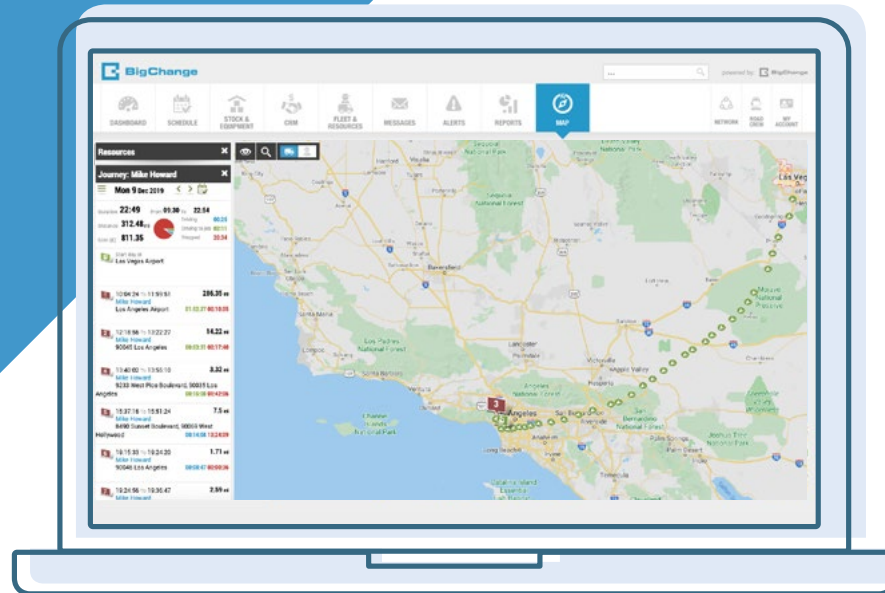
BigChange

powered by BigChange

DASHBOARD SCHEDULE STOCK & EQUIPMENT CRM FLEET & RESOURCES MESSAGES ALERTS REPORTS MAP NETWORK ROAD CHECK MY ACCOUNT

Resources

Journey: Mike Howard

Mon 9 Dec 2019

22:49 09:30 22:54

312.48

811.35

Start day at Las Vegas Airport

10:04:24 to 11:59:51 286.35
Mike Howard
Los Angeles Airport

12:18:56 to 13:22:27 14.22
Mike Howard
90045 Los Angeles

13:40:00 to 13:55:10 3.32
Mike Howard
9233 West Pico Boulevard, 90035 Los Angeles

15:37:16 to 15:59:24 7.5
Mike Howard
8490 Sunset Boulevard, 90069 West Hollywood

16:15:30 to 16:34:20 1.71
Mike Howard
90048 Los Angeles

19:24:56 to 19:36:47 2.59
Mike Howard

Sequoia National Forest
Bakersfield
Los Padres National Forest
Lancaster
Palmdale
Santa Barbara
Angeles National Forest
Los Angeles
San Bernardino National Forest
Riverside
Long Beach
Channel Islands National Park
Santa Catalina Island
Mojave National Preserve
Joshua Tree National Park
Las Vegas
Victorville
3